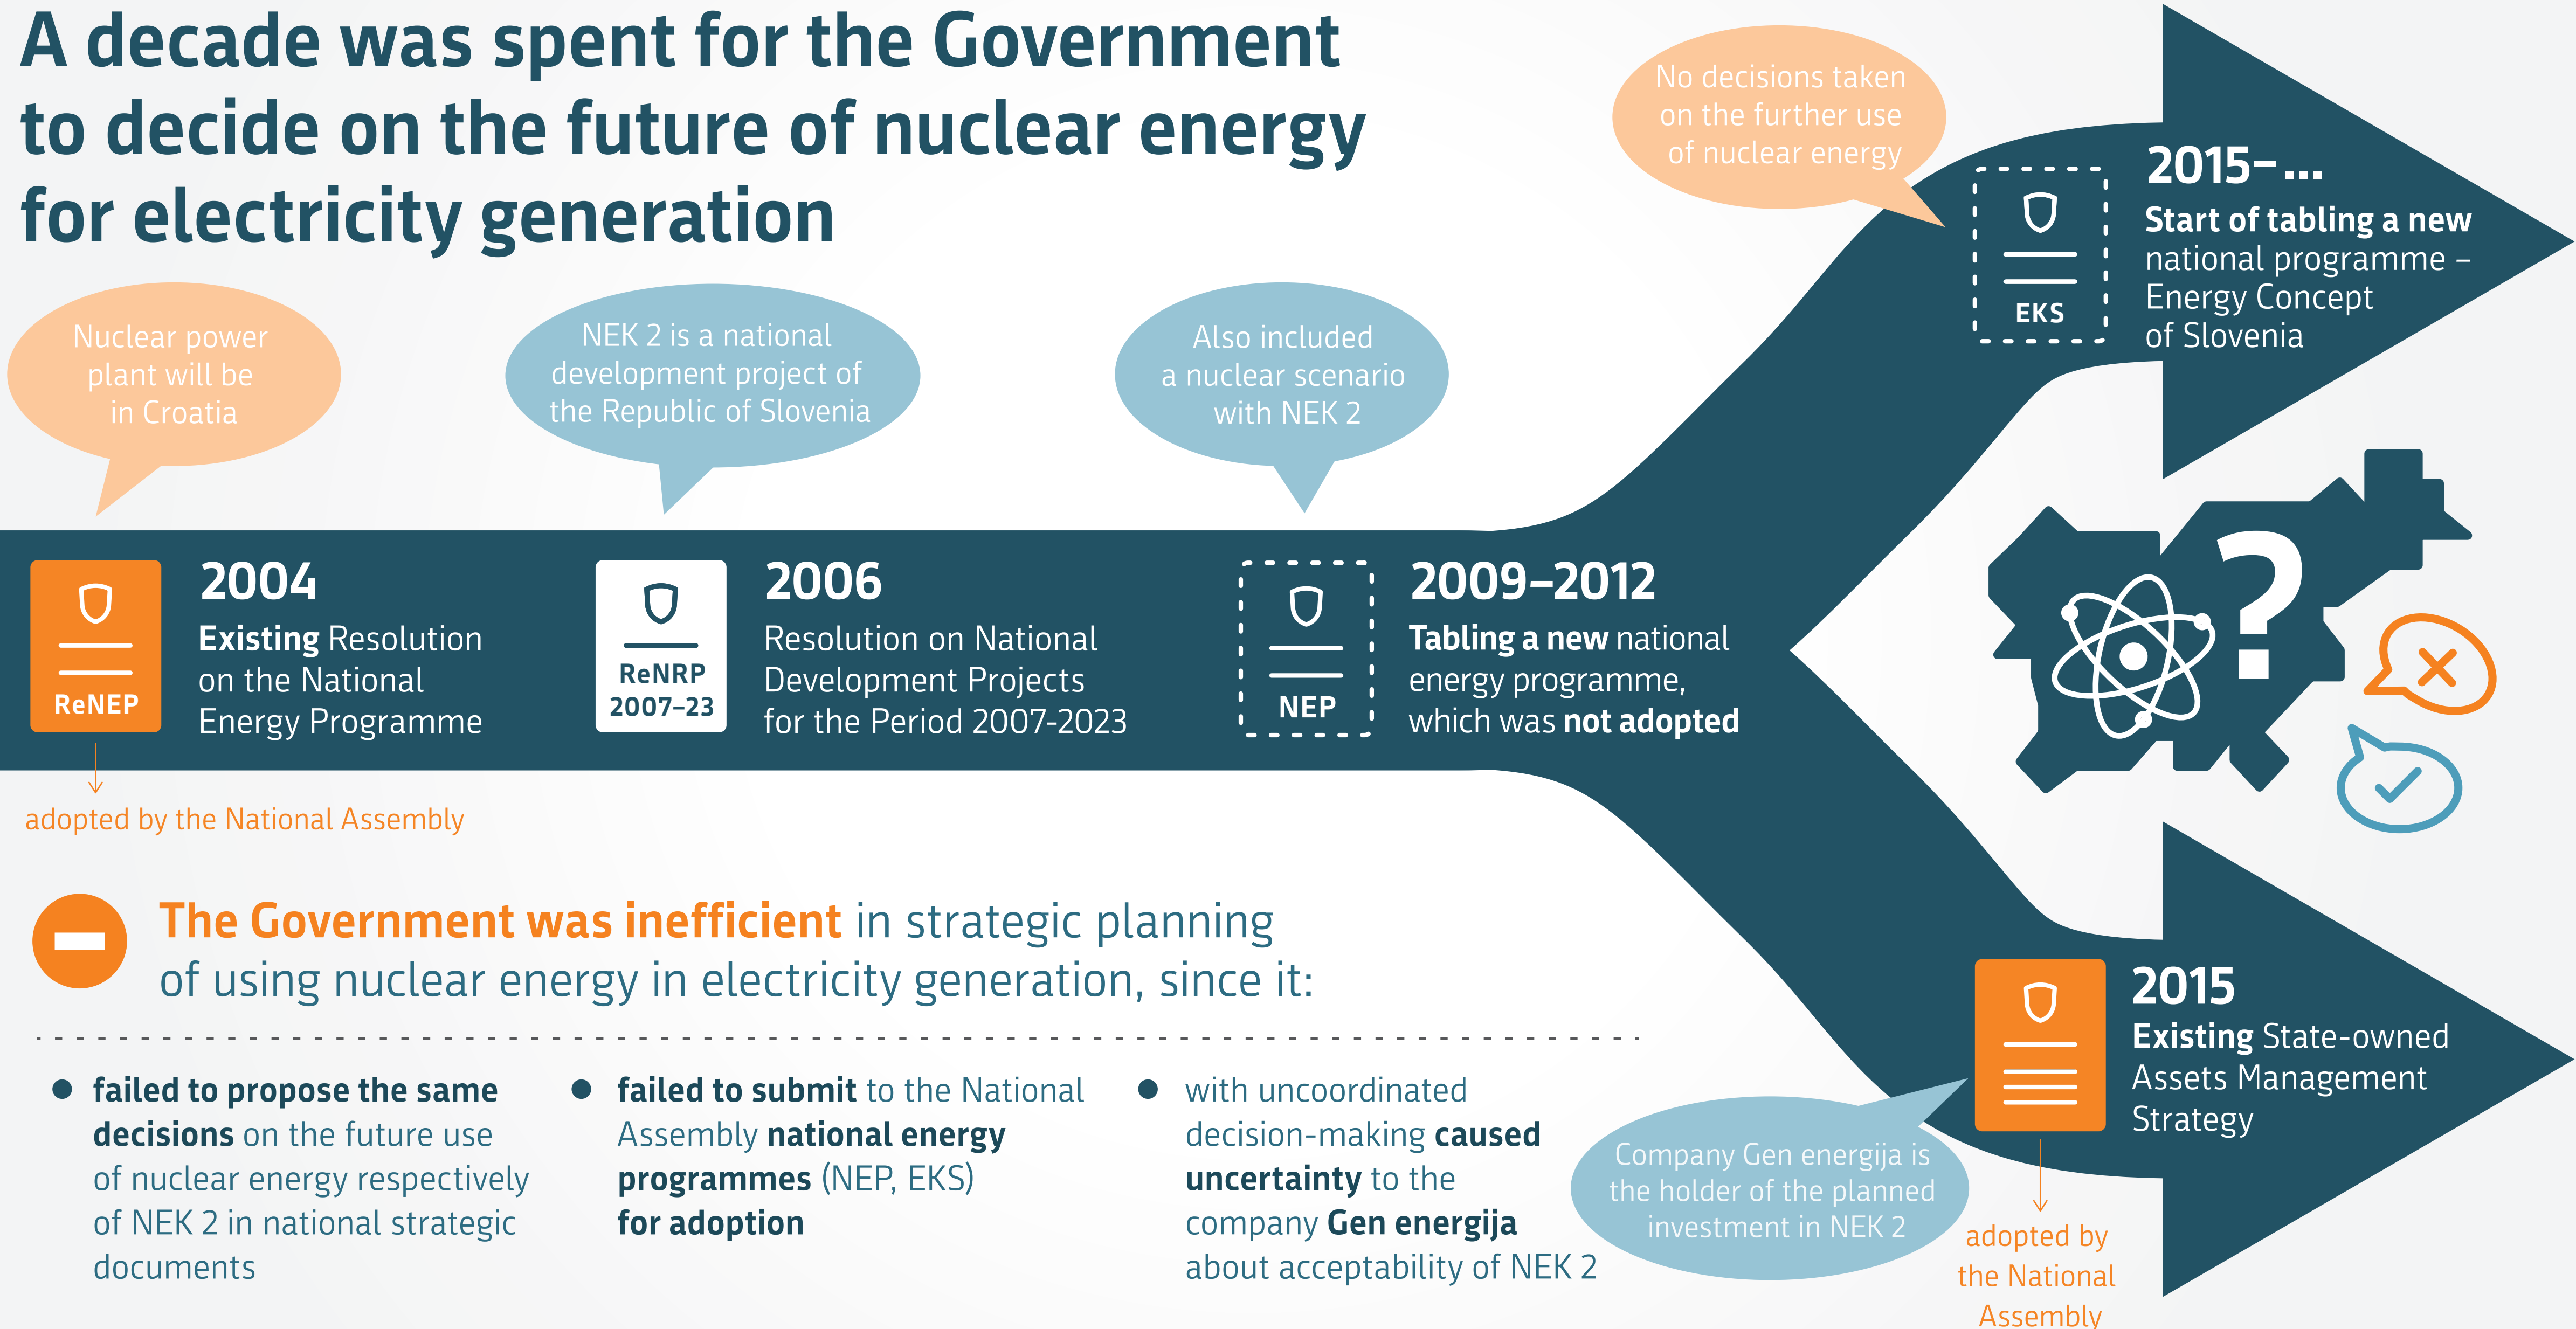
A decade was spent for the Government to decide on the future of nuclear energy for electricity generation

Nuclear power plant will be in Croatia

NEK 2 is a national development project of the Republic of Slovenia

Also included a nuclear scenario with NEK 2

No decisions taken on the further use of nuclear energy

EKS

2015–...
Start of tabling a new national programme – Energy Concept of Slovenia

ReNEP

2004
Existing Resolution on the National Energy Programme

adopted by the National Assembly

ReNRP 2007–23

2006
Resolution on National Development Projects for the Period 2007-2023

NEP

2009–2012
Tabling a new national energy programme, which was not adopted

The Government was inefficient in strategic planning of using nuclear energy in electricity generation, since it:

• failed to propose the same decisions on the future use of nuclear energy respectively of NEK 2 in national strategic documents

• failed to submit to the National Assembly national energy programmes (NEP, EKS) for adoption

• with uncoordinated decision-making caused uncertainty to the company Gen energija about acceptability of NEK 2

Company Gen energija is the holder of the planned investment in NEK 2

2015
Existing State-owned Assets Management Strategy

adopted by the National Assembly